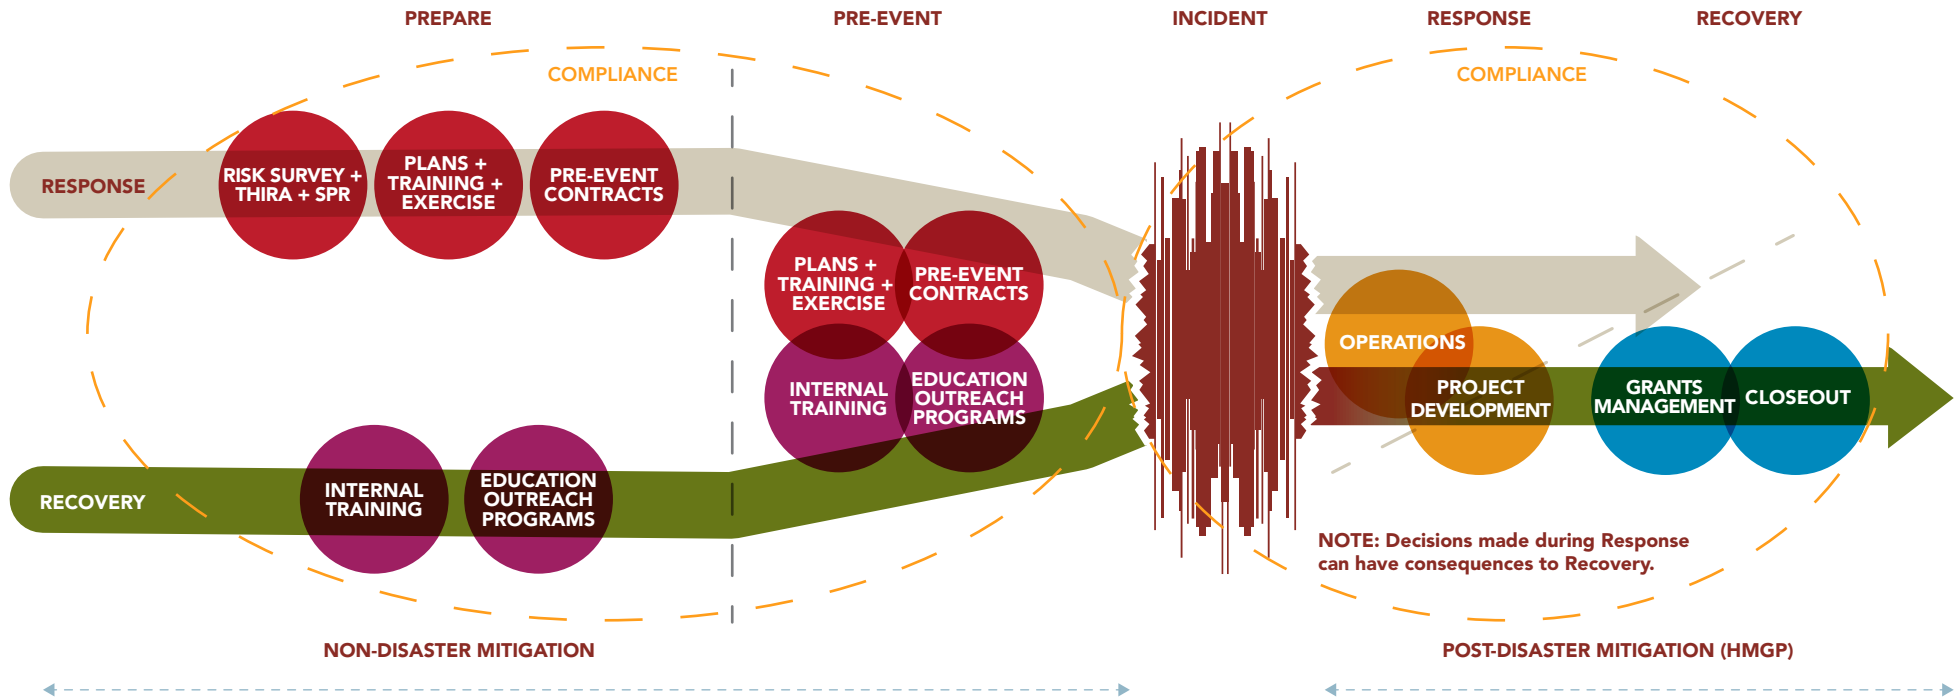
PREPARE

PRE-EVENT

INCIDENT

RESPONSE

RECOVERY

COMPLIANCE

COMPLIANCE

RESPONSE

RISK SURVEY + THIRA + SPR

PLANS + TRAINING + EXERCISE

PRE-EVENT CONTRACTS

PLANS + TRAINING + EXERCISE

PRE-EVENT CONTRACTS

INTERNAL TRAINING

EDUCATION OUTREACH PROGRAMS

RECOVERY

INTERNAL TRAINING

EDUCATION OUTREACH PROGRAMS

OPERATIONS

PROJECT DEVELOPMENT

GRANTS MANAGEMENT

CLOSEOUT

NOTE: Decisions made during Response can have consequences to Recovery.

NON-DISASTER MITIGATION

POST-DISASTER MITIGATION (HMGP)